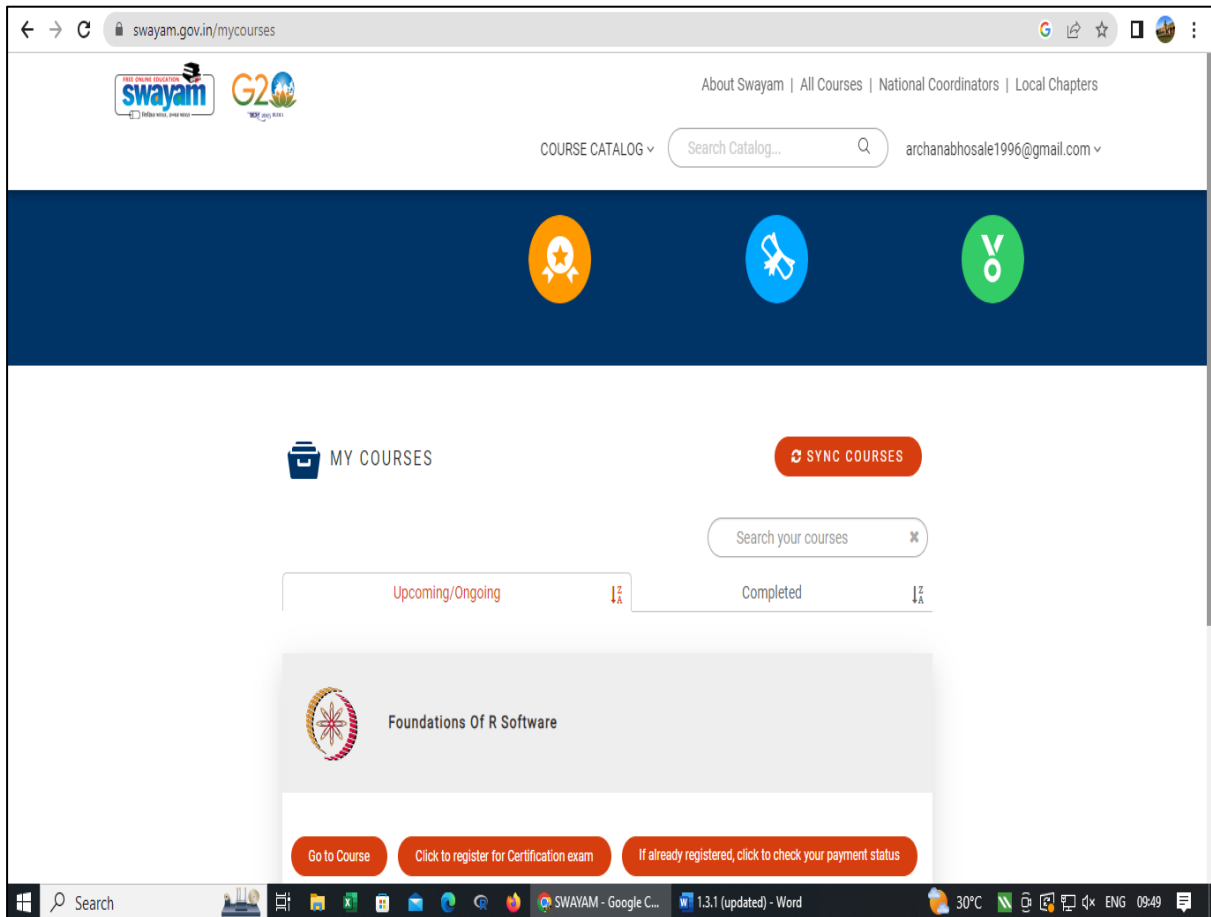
swayam.gov.in/mycourses

FREE ONLINE EDUCATION swayam

G20

About Swayam | All Courses | National Coordinators | Local Chapters

COURSE CATALOG

Search Catalog...

archanabhosale1996@gmail.com

MY COURSES

SYNC COURSES

Search your courses

Upcoming/Ongoing

Completed

Foundations Of R Software

Go to Course

Click to register for Certification exam

If already registered, click to check your payment status

Search

SWAYAM - Google C...

1.3.1 (updated) - Word

30°C

ENG 09:49